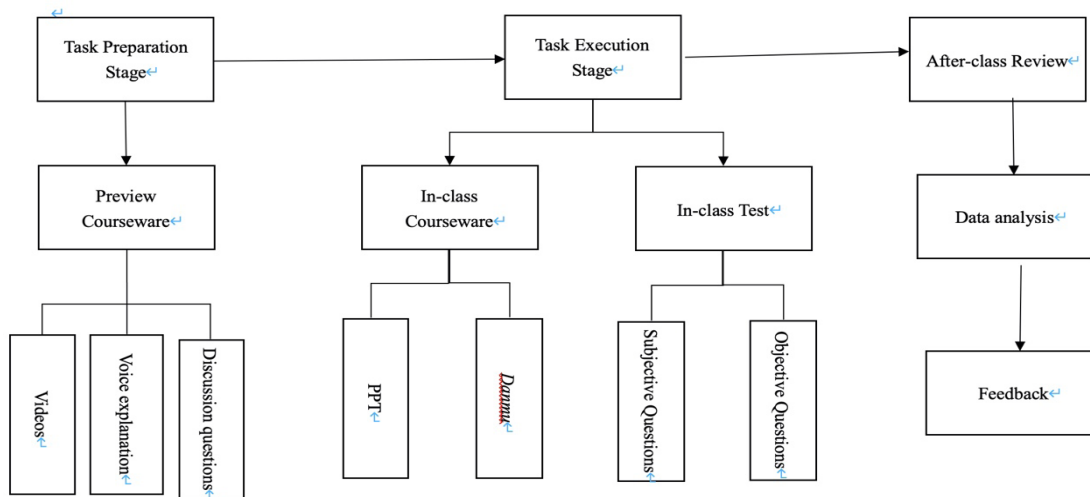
Task Preparation Stage

Task Execution Stage

After-class Review

Preview Courseware

In-class Courseware

In-class Test

Data analysis

Videos

Voice explanation

Discussion questions

PPT

Danmu

Subjective Questions

Objective Questions

Feedback